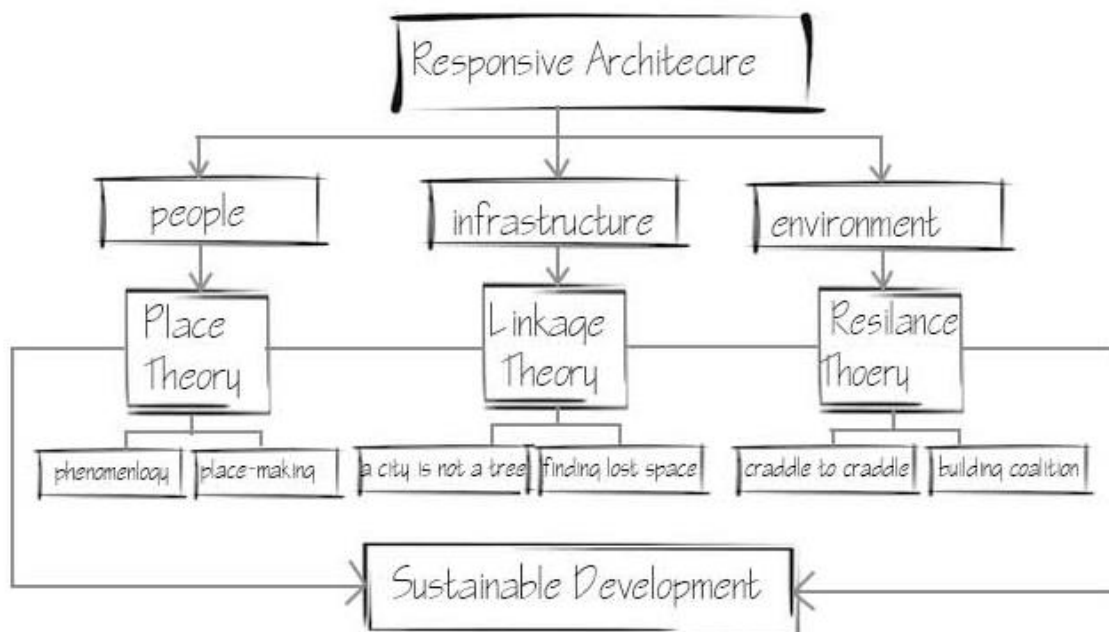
Responsive Architecure

people

infrastructure

environment

Place Theory

Linkage Theory

Resilance Thoery

phenomenlogy

place-making

a city is not a tree

finding lost space

craddle to craddle

building coalition

Sustainable Development